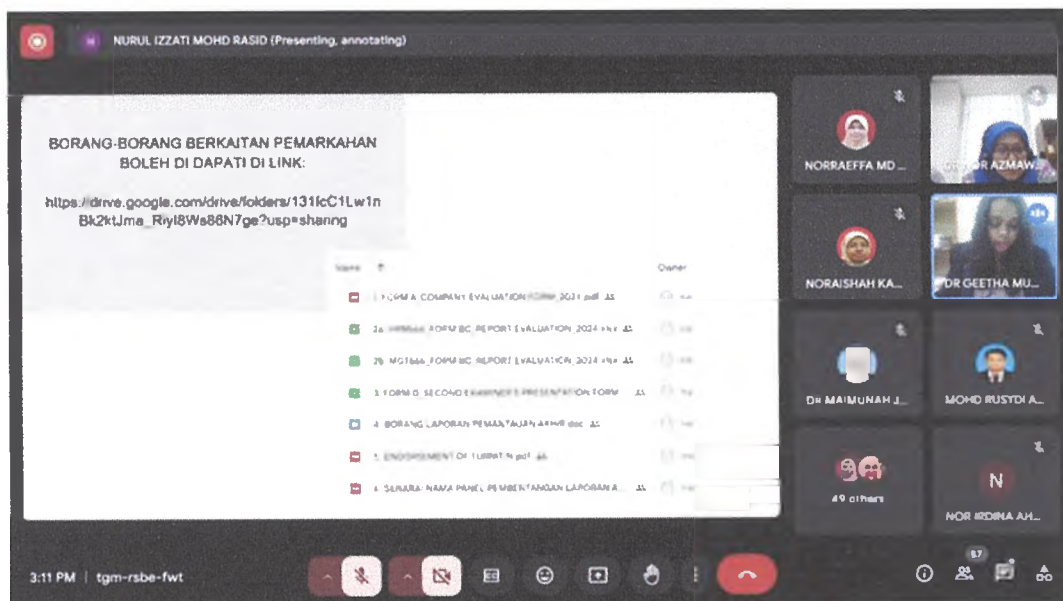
NURUL IZZATI MOHD RASID (Presenting, annotating)

BORANG-BORANG BERKAITAN PEMARKAHAN BOLEH DI DAPATI DI LINK:

https://drive.google.com/drive/folders/131fcC1Lw1nBk2ktJma_Riyl8Ws86N7ge?usp=sharing

Name ↑

Owner

1. FORM A COMPANY EVALUATION FORM 2024.pdf

2a. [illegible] FORM BC REPORT EVALUATION 2024.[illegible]

2b. MGT666 FORM BC REPORT EVALUATION 2024.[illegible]

3. FORM D SECOND EXAMINER'S PRESENTATION FORM

4. BORANG LAPORAN PEMANTAUAN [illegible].doc

5. ENDORSEMENT OF TURNITIN.pdf

6. SENARAI NAMA PANEL PEMBENTANGAN LAPORAN A...

NORRAEFFA MD ...

DR NOR AZMAW...

NORAISHAH KA...

DR GEETHA MU...

Dr MAIMUNAH J...

MOHD RUSYDI A...

49 others

N

NOR IRDINA AH...

3:11 PM | tgm-rsbe-fwt

57